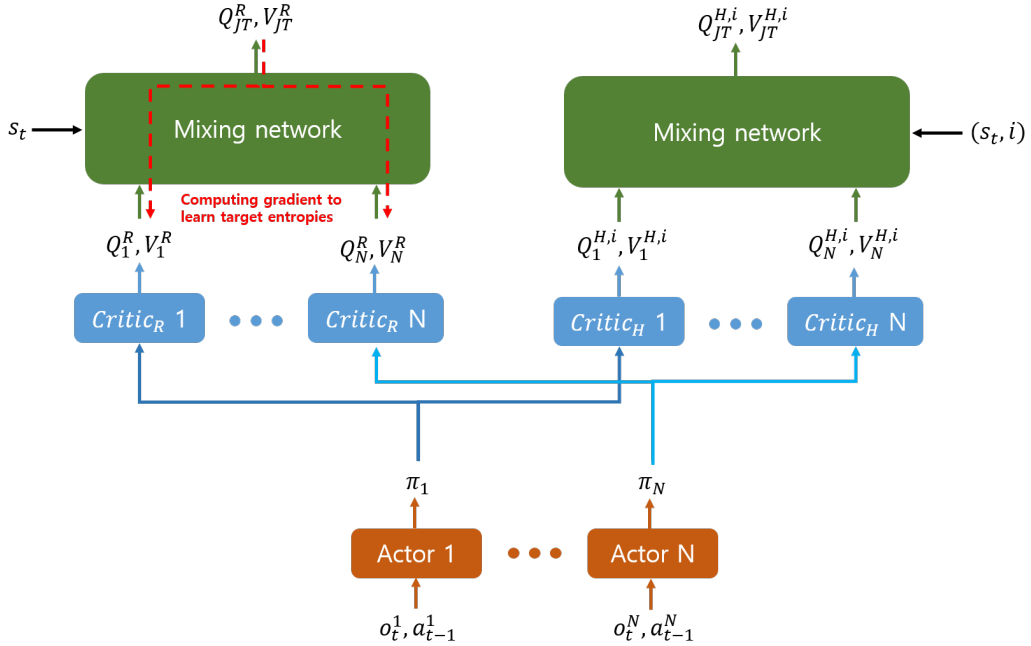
$Q_{JT}^{R}, V_{JT}^{R}$

$Q_{JT}^{H,i}, V_{JT}^{H,i}$

$s_t$

Mixing network

Mixing network

$(s_t, i)$

Computing gradient to learn target entropies

$Q_1^R, V_1^R$

$Q_N^R, V_N^R$

$Q_1^{H,i}, V_1^{H,i}$

$Q_N^{H,i}, V_N^{H,i}$

$Critic_R$ 1

$Critic_R$ N

$Critic_H$ 1

$Critic_H$ N

$\pi_1$

$\pi_N$

Actor 1

Actor N

$o_t^1, a_{t-1}^1$

$o_t^N, a_{t-1}^N$